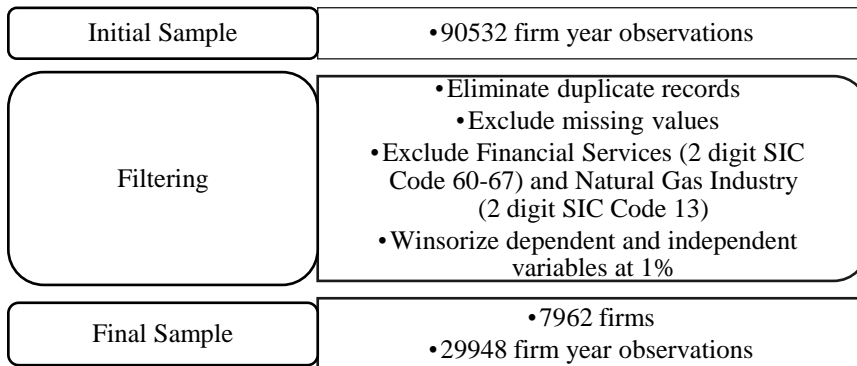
Initial Sample

•90532 firm year observations

Filtering

•Eliminate duplicate records
•Exclude missing values
•Exclude Financial Services (2 digit SIC Code 60-67) and Natural Gas Industry (2 digit SIC Code 13)
•Winsorize dependent and independent variables at 1%

Final Sample

•7962 firms
•29948 firm year observations